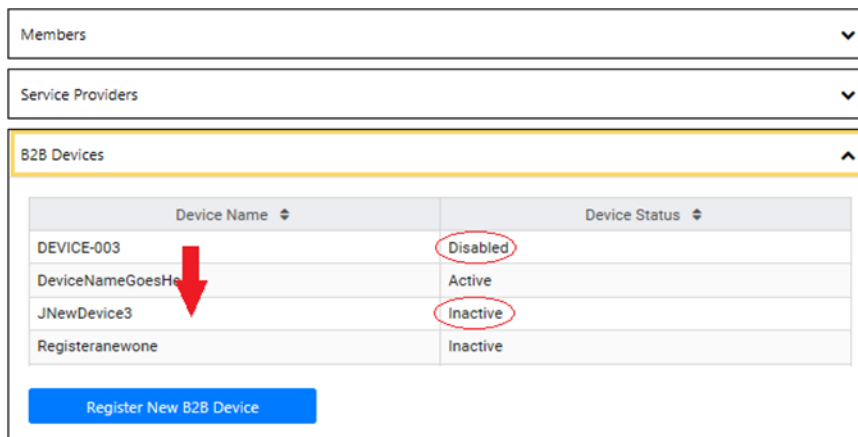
Members

Service Providers

B2B Devices

| Device Name | Device Status |
|---|---|
| DEVICE-003 | Disabled |
| DeviceNameGoesHe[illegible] | Active |
| JNewDevice3 | Inactive |
| Registeranewone | Inactive |

Register New B2B Device